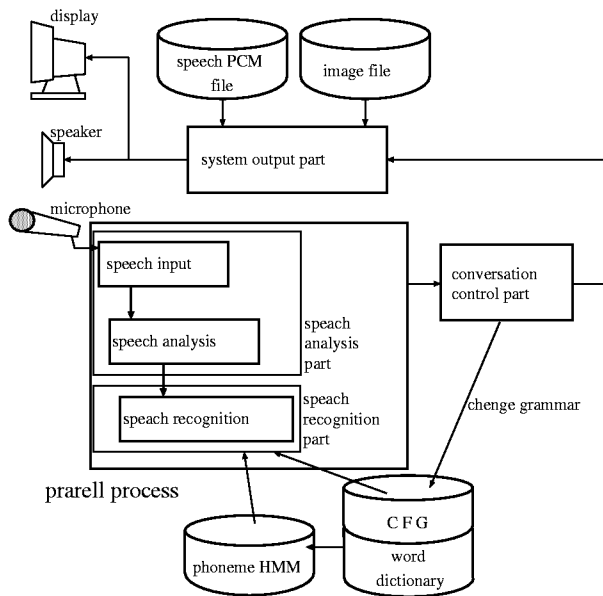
display

speech PCM file

image file

speaker

system output part

microphone

speech input

speech analysis

speach analysis part

speach recognition

speach recognition part

conversation control part

chenge grammar

prarell process

C F G

word dictionary

phoneme HMM